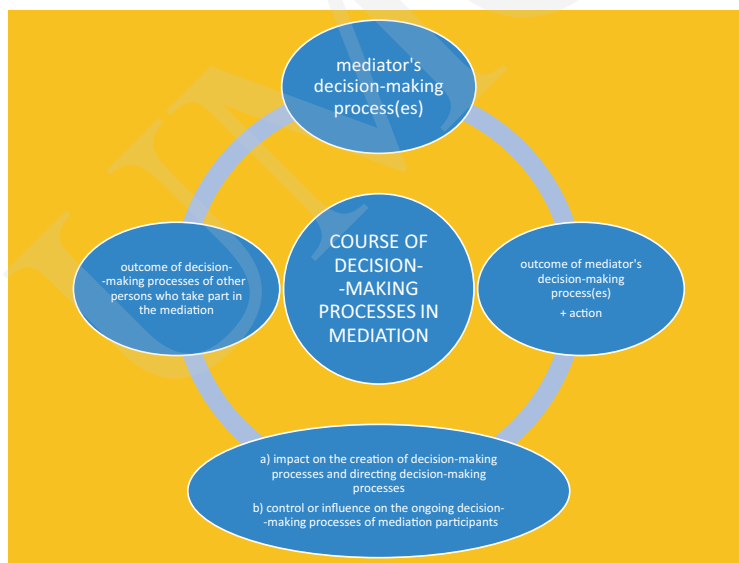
mediator's decision-making process(es)

COURSE OF DECISION--MAKING PROCESSES IN MEDIATION

outcome of mediator's decision-making process(es)
+ action

a) impact on the creation of decision-making processes and directing decision-making processes

b) control or influence on the ongoing decision--making processes of mediation participants

outcome of decision--making processes of other persons who take part in the mediation